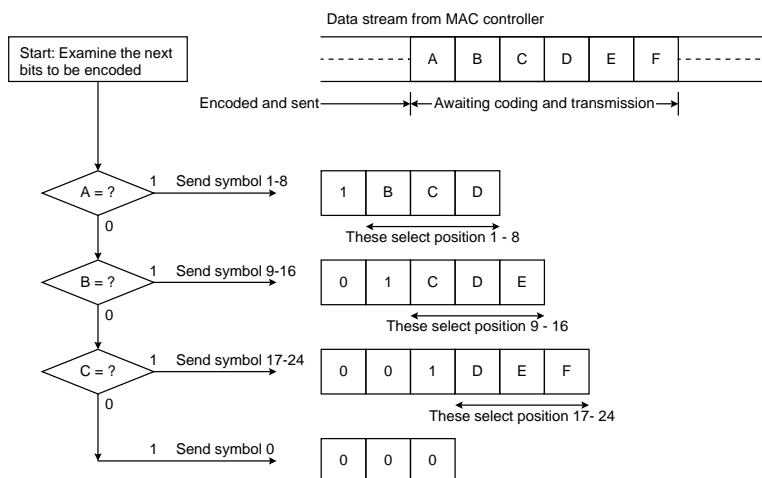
Data stream from MAC controller

| A | B | C | D | E | F |
|---|---|---|---|---|---|

Encoded and sent

Awaiting coding and transmission

Start: Examine the next bits to be encoded

A = ?

1

Send symbol 1-8

| 1 | B | C | D |
|---|---|---|---|

These select position 1 - 8

0

B = ?

1

Send symbol 9-16

| 0 | 1 | C | D | E |
|---|---|---|---|---|

These select position 9 - 16

0

C = ?

1

Send symbol 17-24

| 0 | 0 | 1 | D | E | F |
|---|---|---|---|---|---|

These select position 17- 24

0

1

Send symbol 0

| 0 | 0 | 0 |
|---|---|---|